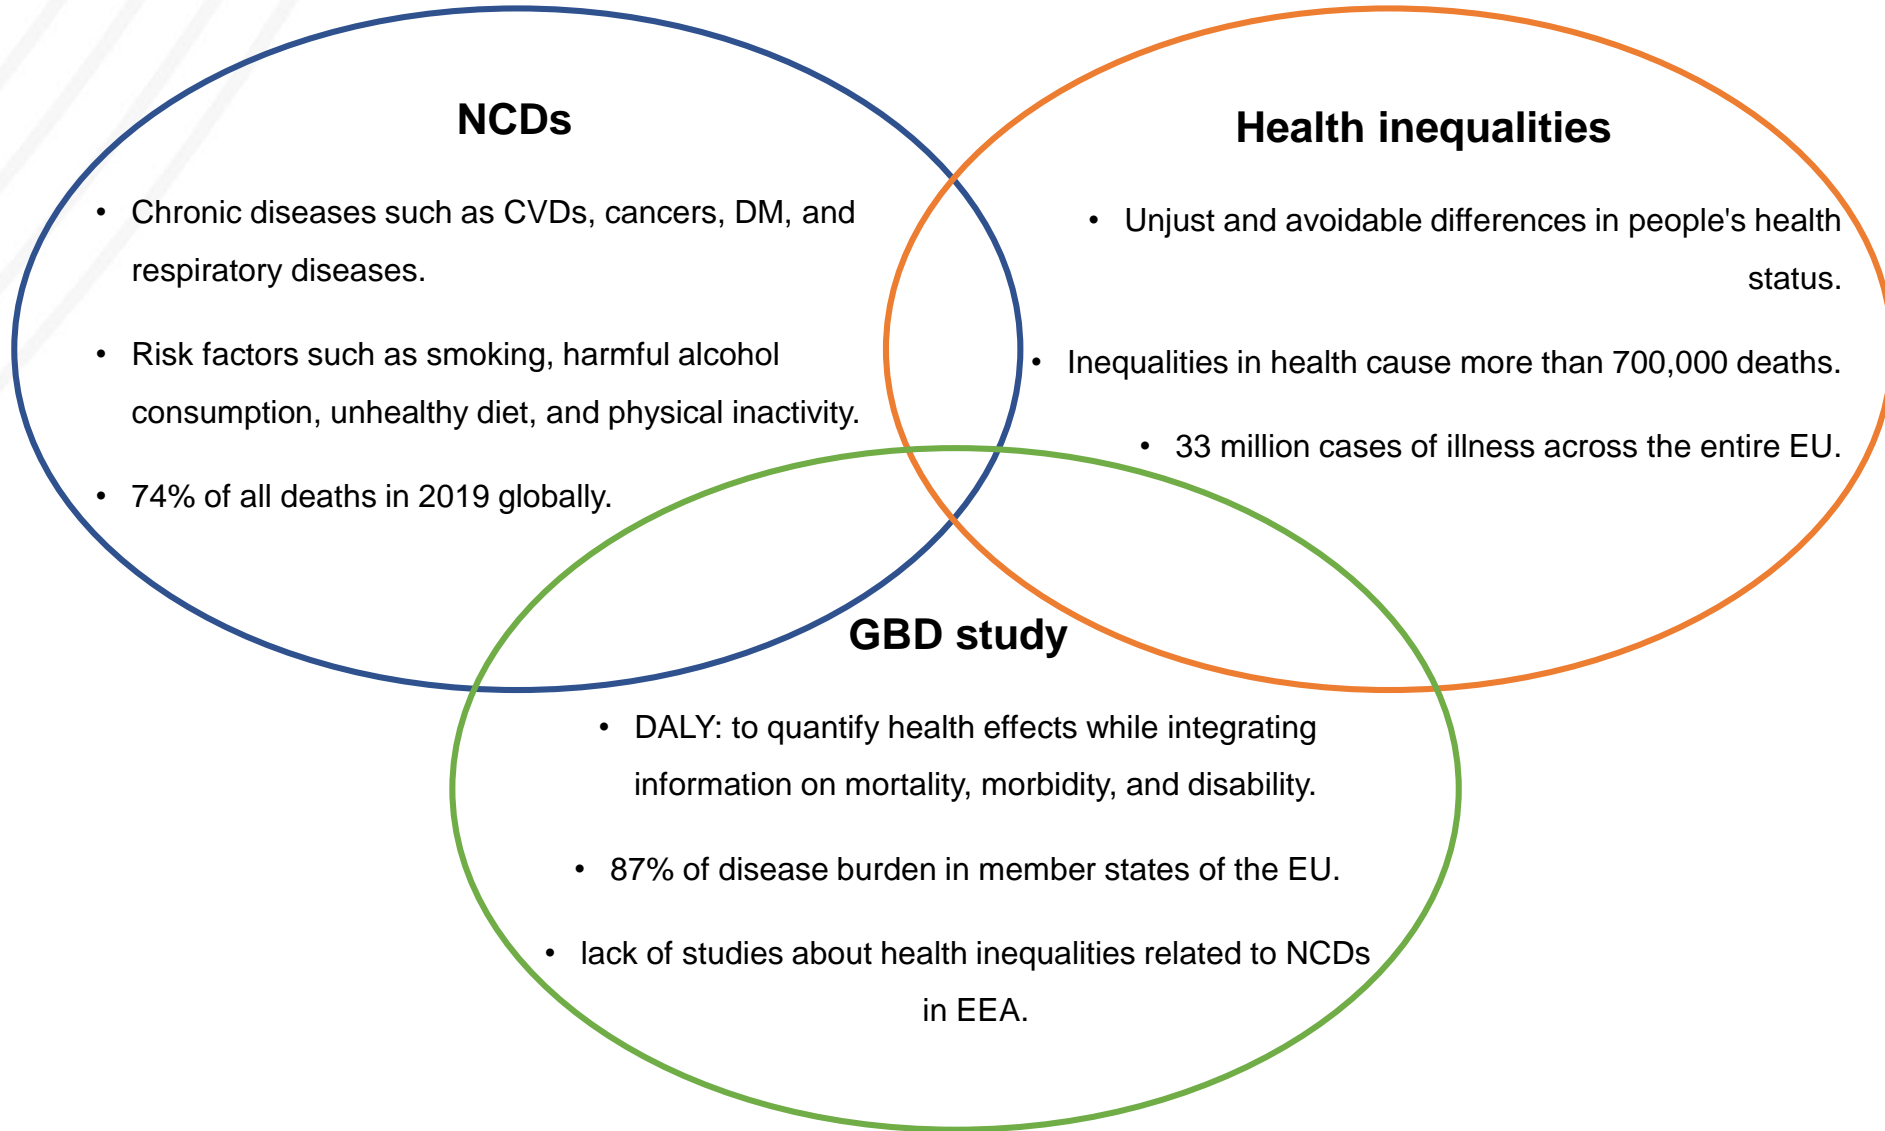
NCDs

- Chronic diseases such as CVDs, cancers, DM, and respiratory diseases.
- Risk factors such as smoking, harmful alcohol consumption, unhealthy diet, and physical inactivity.
- 74% of all deaths in 2019 globally.

Health inequalities

- Unjust and avoidable differences in people's health status.
- Inequalities in health cause more than 700,000 deaths.
- 33 million cases of illness across the entire EU.

GBD study

- DALY: to quantify health effects while integrating information on mortality, morbidity, and disability.
- 87% of disease burden in member states of the EU.
- lack of studies about health inequalities related to NCDs in EEA.